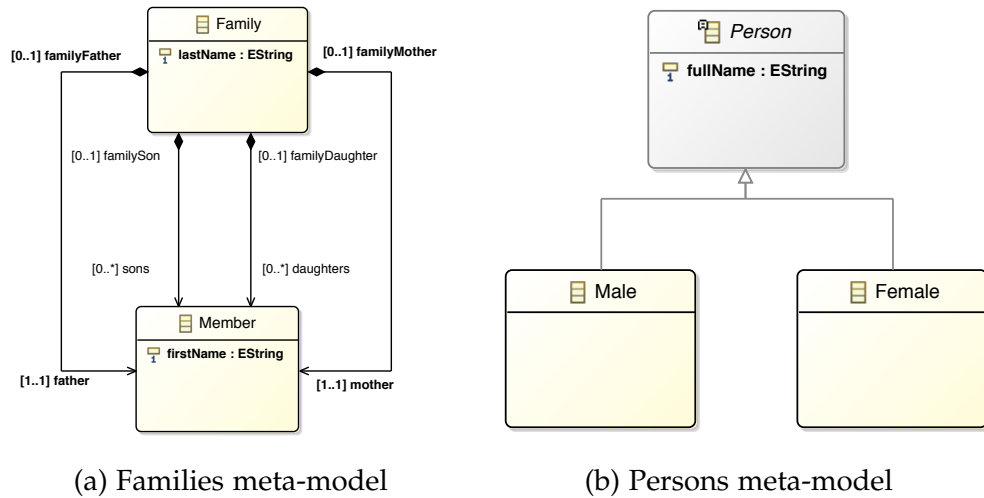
Family
lastName : EString
[0..1] familyFather
[0..1] familyMother
[0..1] familySon
[0..1] familyDaughter
[0..*] sons
[0..*] daughters
Member
firstName : EString
[1..1] father
[1..1] mother

(a) Families meta-model

Person
fullName : EString
Male
Female

(b) Persons meta-model